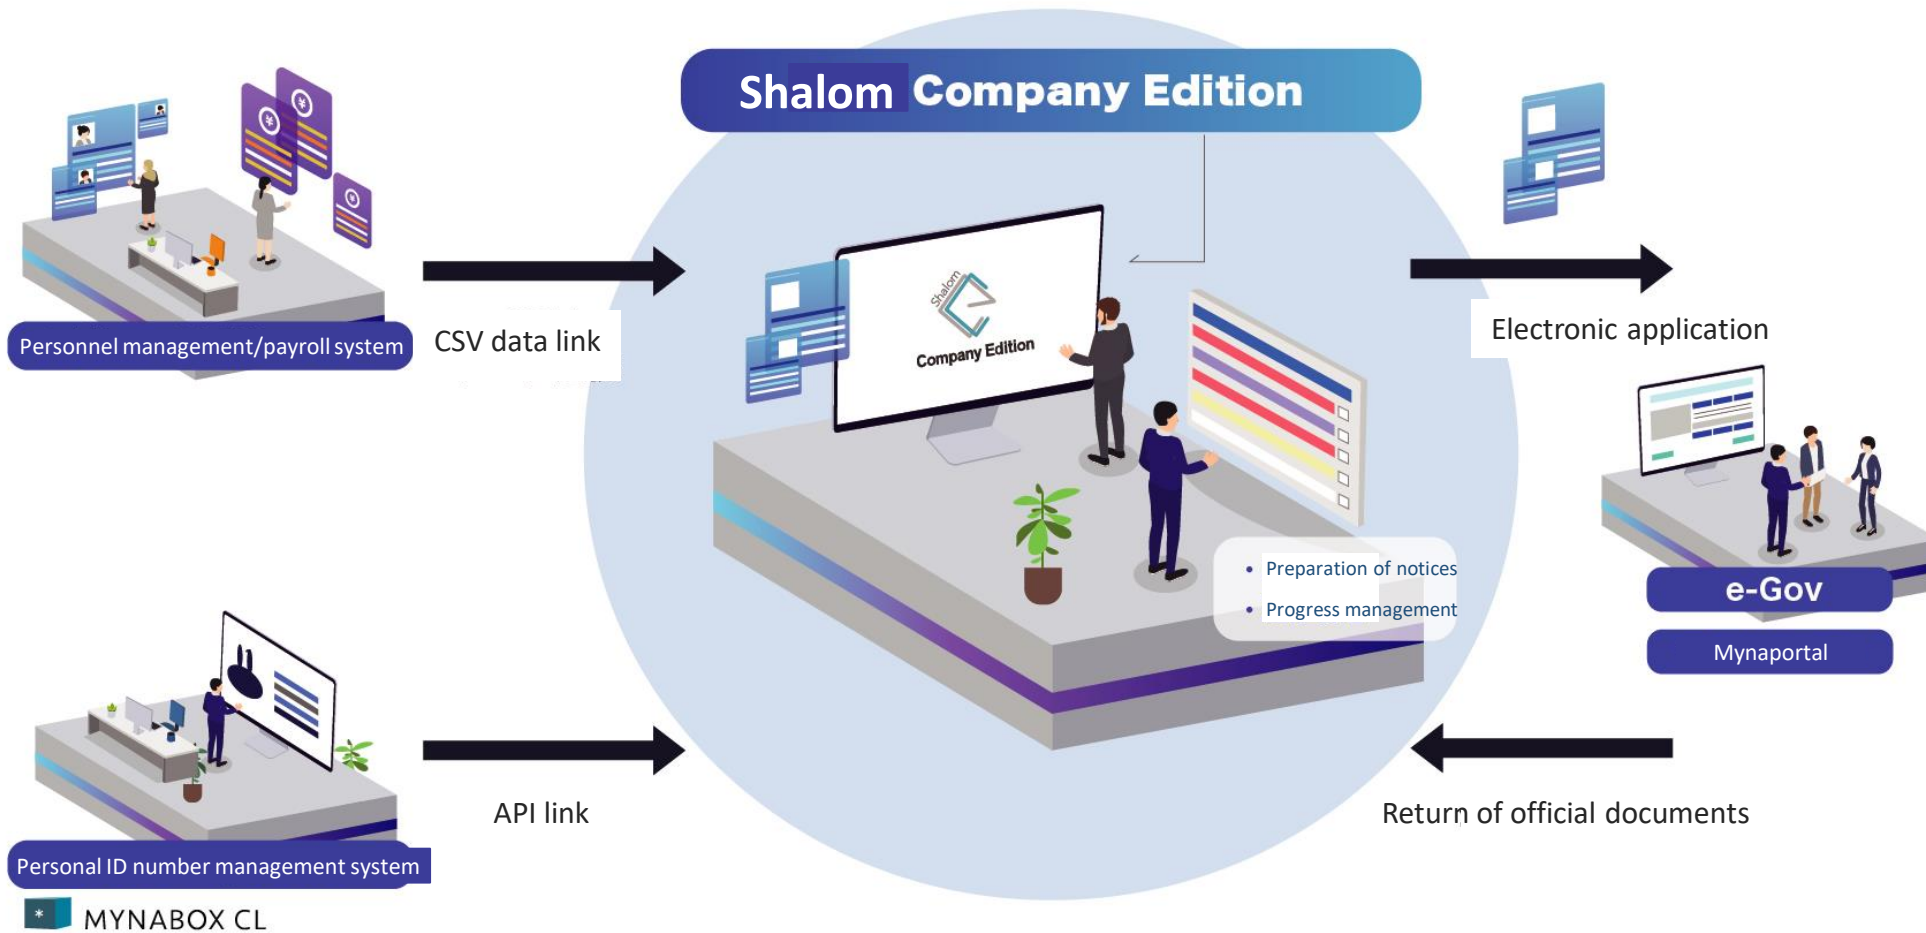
Shalom Company Edition

Personnel management/payroll system

CSV data link

Shalom
Company Edition

Electronic application

• Preparation of notices
• Progress management

e-Gov

Mynaportal

API link

Return of official documents

Personal ID number management system

MYNABOX CL